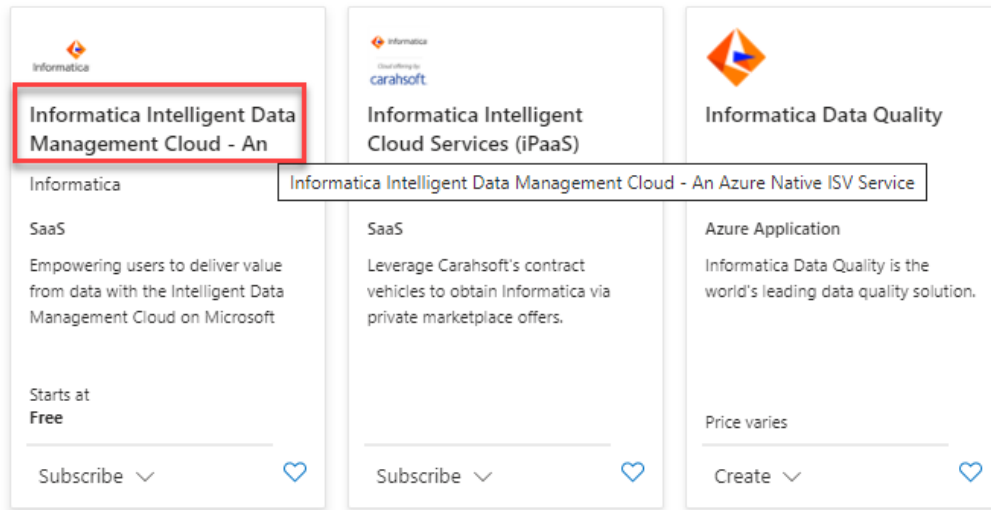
Informatica

Informatica Intelligent Data Management Cloud - An

Informatica

SaaS

Empowering users to deliver value from data with the Intelligent Data Management Cloud on Microsoft

Starts at
Free

Subscribe

Informatica
Cloud offering by
carahsoft

Informatica Intelligent Cloud Services (iPaaS)

Informatica Intelligent Data Management Cloud - An Azure Native ISV Service

SaaS

Leverage Carahsoft's contract vehicles to obtain Informatica via private marketplace offers.

Subscribe

Informatica Data Quality

Azure Application

Informatica Data Quality is the world's leading data quality solution.

Price varies

Create